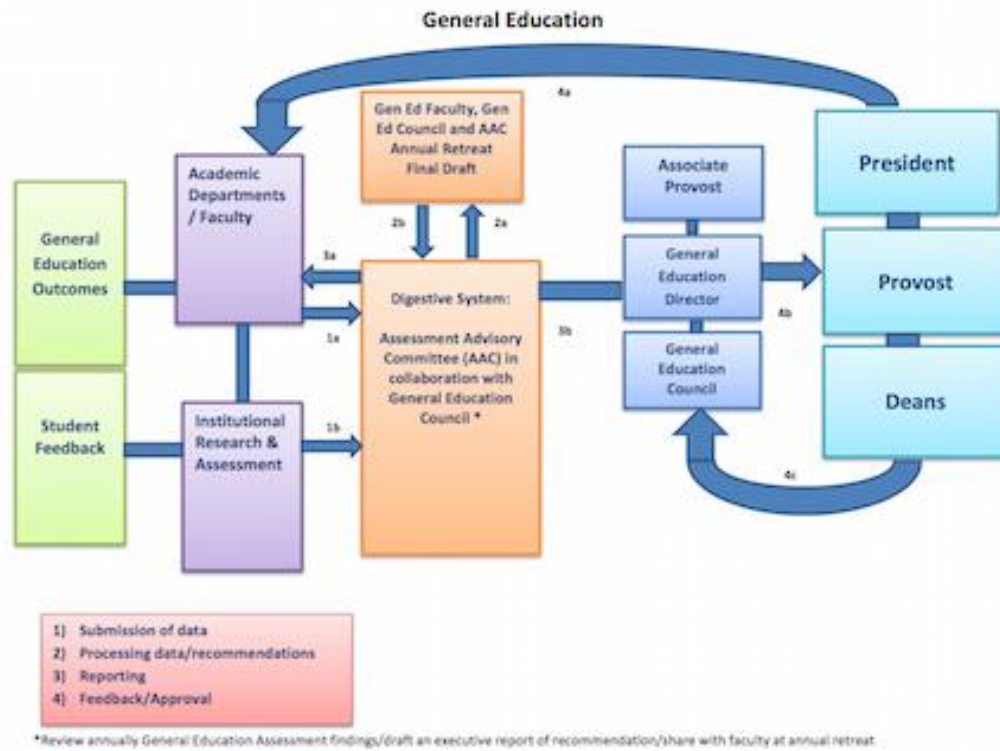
General Education

4a

Gen Ed Faculty, Gen Ed Council and AAC Annual Retreat Final Draft

2b

2a

Academic Departments / Faculty

General Education Outcomes

Student Feedback

3a

1a

Institutional Research & Assessment

1b

Digestive System:

Assessment Advisory Committee (AAC) in collaboration with General Education Council *

3b

Associate Provost

General Education Director

General Education Council

President

Provost

Deans

4b

4c

1) Submission of data
2) Processing data/recommendations
3) Reporting
4) Feedback/Approval

*Review annually General Education Assessment findings/draft an executive report of recommendation/share with faculty at annual retreat